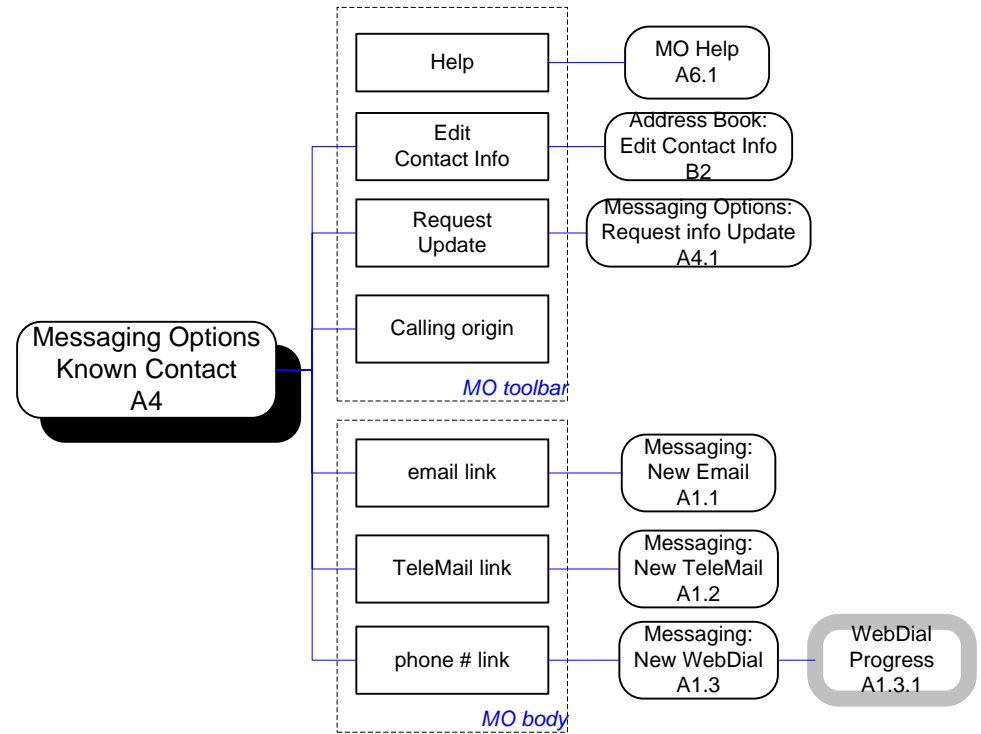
Messaging Options
Known Contact
A4

Help

MO Help
A6.1

Edit
Contact Info

Address Book:
Edit Contact Info
B2

Request
Update

Messaging Options:
Request info Update
A4.1

Calling origin

MO toolbar

email link

Messaging:
New Email
A1.1

TeleMail link

Messaging:
New TeleMail
A1.2

phone # link

Messaging:
New WebDial
A1.3

WebDial
Progress
A1.3.1

MO body